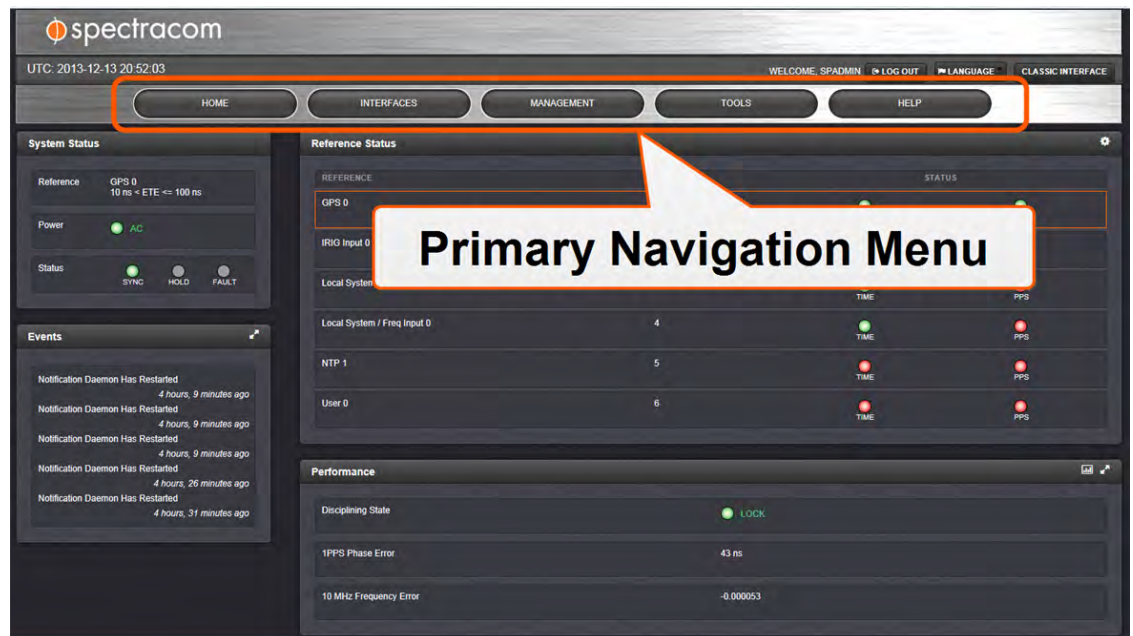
spectracom

UTC: 2013-12-13 20:52:03

WELCOME, SPADMIN LOG OUT LANGUAGE CLASSIC INTERFACE

HOME INTERFACES MANAGEMENT TOOLS HELP

System Status

Reference GPS 0
10 ns < ETE <= 100 ns

Power AC

Status SYNC HOLD FAULT

Events

Notification Daemon Has Restarted
4 hours, 9 minutes ago
Notification Daemon Has Restarted
4 hours, 9 minutes ago
Notification Daemon Has Restarted
4 hours, 9 minutes ago
Notification Daemon Has Restarted
4 hours, 26 minutes ago
Notification Daemon Has Restarted
4 hours, 31 minutes ago

Reference Status

| REFERENCE | | STATUS | |
|---|---|---|---|
| GPS 0 | | | |
| IRIG Input 0 | | | |
| Local System | | TIME | PPS |
| Local System / Freq Input 0 | 4 | TIME | PPS |
| NTP 1 | 5 | TIME | PPS |
| User 0 | 6 | TIME | PPS |

Primary Navigation Menu

Performance

| Disciplining State | LOCK |
|---|---|
| 1PPS Phase Error | 43 ns |
| 10 MHz Frequency Error | -0.000053 |